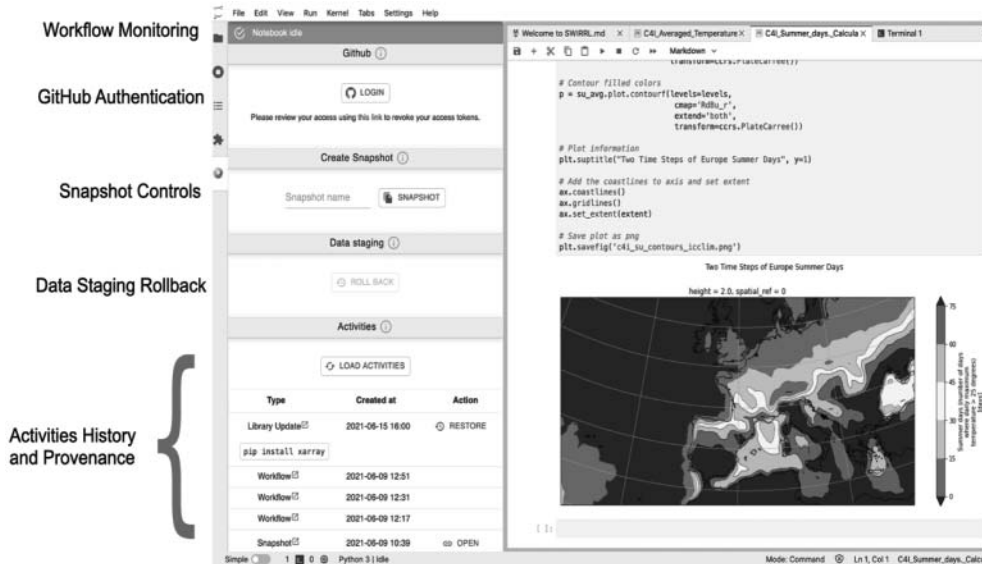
Workflow Monitoring

GitHub Authentication

Snapshot Controls

Data Staging Rollback

Activities History and Provenance

File Edit View Run Kernel Tabs Settings Help

Notebook idle

Github

LOGIN

Please review your access using this link to revoke your access tokens.

Create Snapshot

Snapshot name

SNAPSHOT

Data staging

ROLL BACK

Activities

LOAD ACTIVITIES

| Type | Created at | Action |
|---|---|---|
| Library Update | 2021-06-15 16:00 | RESTORE |
| pip install xarray | | |
| Workflow | 2021-06-09 12:51 | |
| Workflow | 2021-06-09 12:31 | |
| Workflow | 2021-06-09 12:17 | |
| Snapshot | 2021-06-09 10:39 | OPEN |

Welcome to SWIRRL.md × C4I_Averaged_Temperature × C4I_Summer_days._Calcula × Terminal 1

Markdown

transform=ccrs.PlateCarree())

# Contour filled colors
p = su_avg.plot.contourf(levels=levels,
cmap='RdBu_r',
extend='both',
transform=ccrs.PlateCarree())

# Plot information
plt.suptitle("Two Time Steps of Europe Summer Days", y=1)

# Add the coastlines to axis and set extent
ax.coastlines()
ax.gridlines()
ax.set_extent(extent)

# Save plot as png
plt.savefig('c4i_su_contours_icclim.png')

Two Time Steps of Europe Summer Days

height = 2.0, spatial_ref = 0

75
60
45
30
15
0

Summer days (number of days when daily maximum temperature > 25 degrees) (days)

[ ]:

Simple 1 0 Python 3 | Idle

Mode: Command Ln 1, Col 1 C4I_Summer_days._Calc